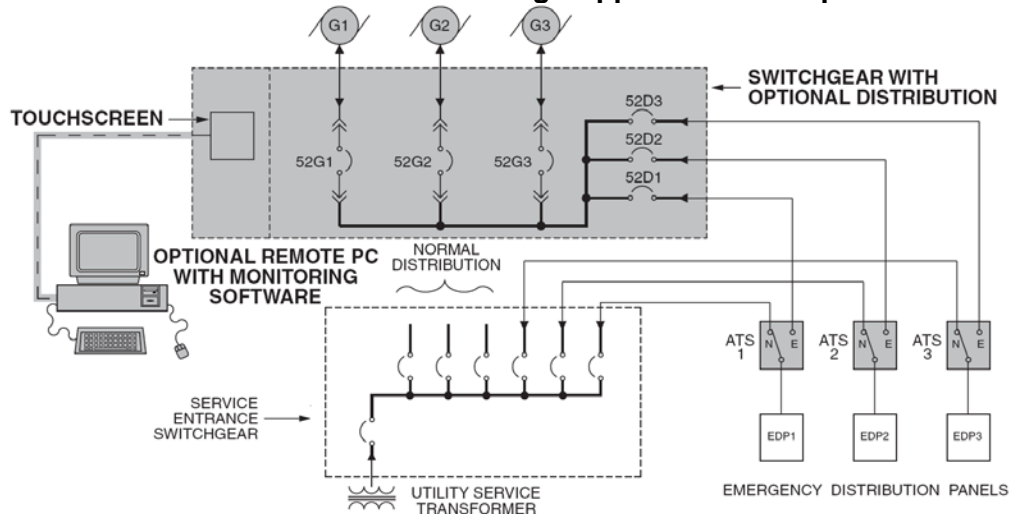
G1
G2
G3

SWITCHGEAR WITH OPTIONAL DISTRIBUTION

TOUCHSCREEN

52D3
52D2
52D1
52G1
52G2
52G3

OPTIONAL REMOTE PC WITH MONITORING SOFTWARE

NORMAL DISTRIBUTION

SERVICE ENTRANCE SWITCHGEAR

ATS 1
N
E
ATS 2
N
E
ATS 3
N
E

EDP1
EDP2
EDP3

UTILITY SERVICE TRANSFORMER

EMERGENCY DISTRIBUTION PANELS